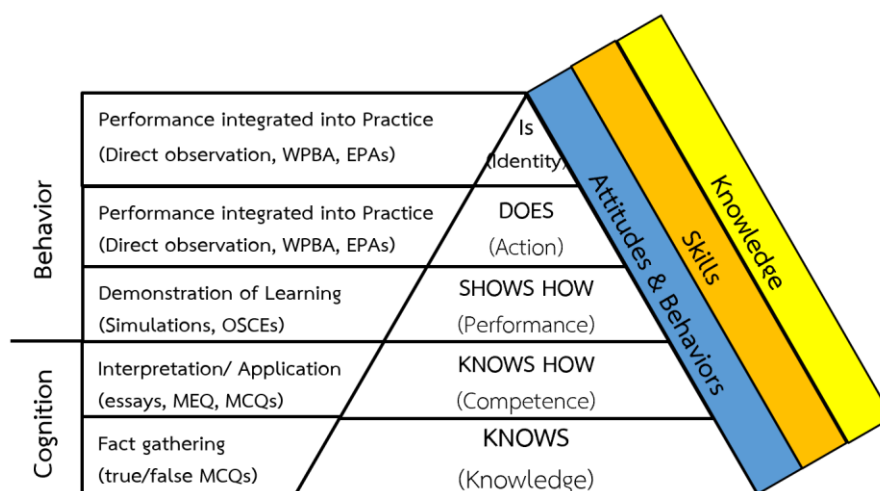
Behavior

Cognition

Performance integrated into Practice
(Direct observation, WPBA, EPAs)

Is
(Identity)

Performance integrated into Practice
(Direct observation, WPBA, EPAs)

DOES
(Action)

Demonstration of Learning
(Simulations, OSCEs)

SHOWS HOW
(Performance)

Interpretation/ Application
(essays, MEQ, MCQs)

KNOWS HOW
(Competence)

Fact gathering
(true/false MCQs)

KNOWS
(Knowledge)

Attitudes & Behaviors

Skills

Knowledge